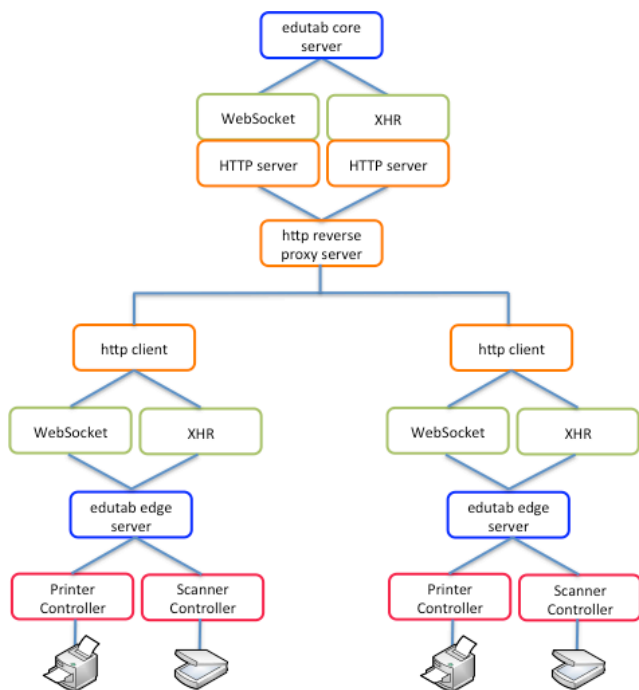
edutab core server

WebSocket

XHR

HTTP server

HTTP server

http reverse proxy server

http client

WebSocket

XHR

edutab edge server

Printer Controller

Scanner Controller

http client

WebSocket

XHR

edutab edge server

Printer Controller

Scanner Controller